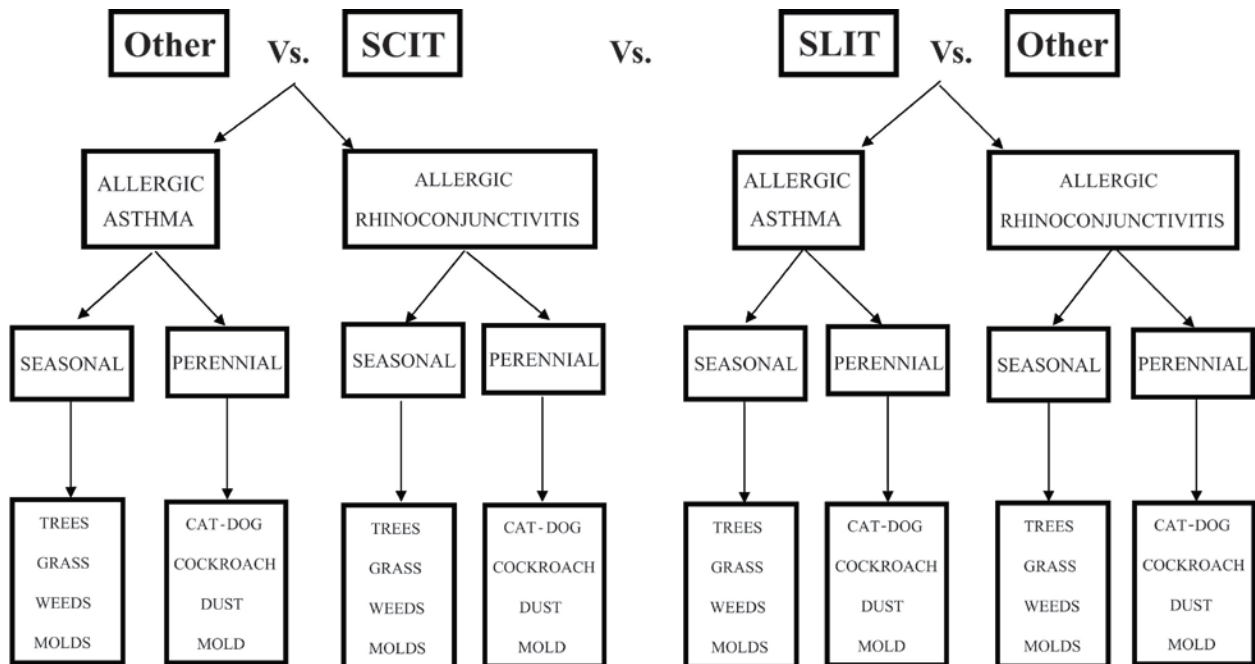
Other Vs. SCIT Vs. SLIT Vs. Other

ALLERGIC ASTHMA

ALLERGIC RHINOCONJUNCTIVITIS

ALLERGIC ASTHMA

ALLERGIC RHINOCONJUNCTIVITIS

SEASONAL

PERENNIAL

SEASONAL

PERENNIAL

SEASONAL

PERENNIAL

SEASONAL

PERENNIAL

TREES
GRASS
WEEDS
MOLDS

CAT-DOG
COCKROACH
DUST
MOLD

TREES
GRASS
WEEDS
MOLDS

CAT-DOG
COCKROACH
DUST
MOLD

TREES
GRASS
WEEDS
MOLDS

CAT-DOG
COCKROACH
DUST
MOLD

TREES
GRASS
WEEDS
MOLDS

CAT-DOG
COCKROACH
DUST
MOLD